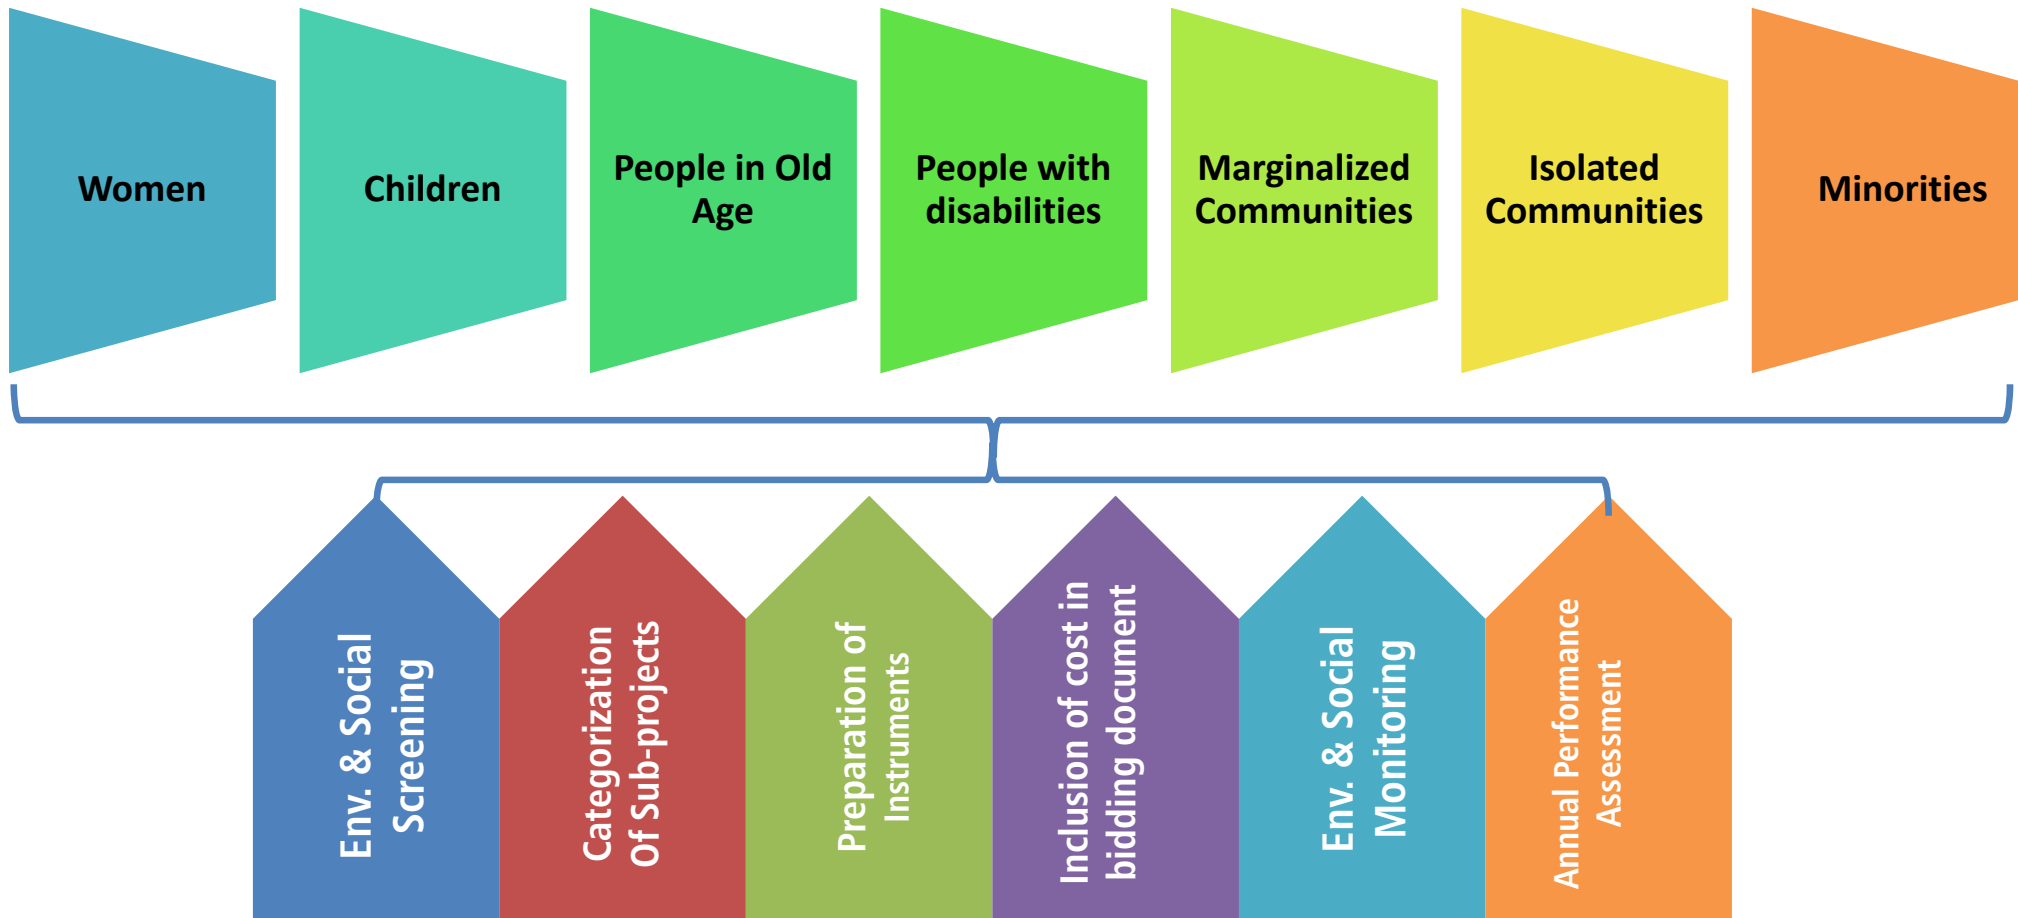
Women

Children

People in Old Age

People with disabilities

Marginalized Communities

Isolated Communities

Minorities

Env. & Social Screening

Categorization Of Sub-projects

Preparation of Instruments

Inclusion of cost in bidding document

Env. & Social Monitoring

Annual Performance Assessment